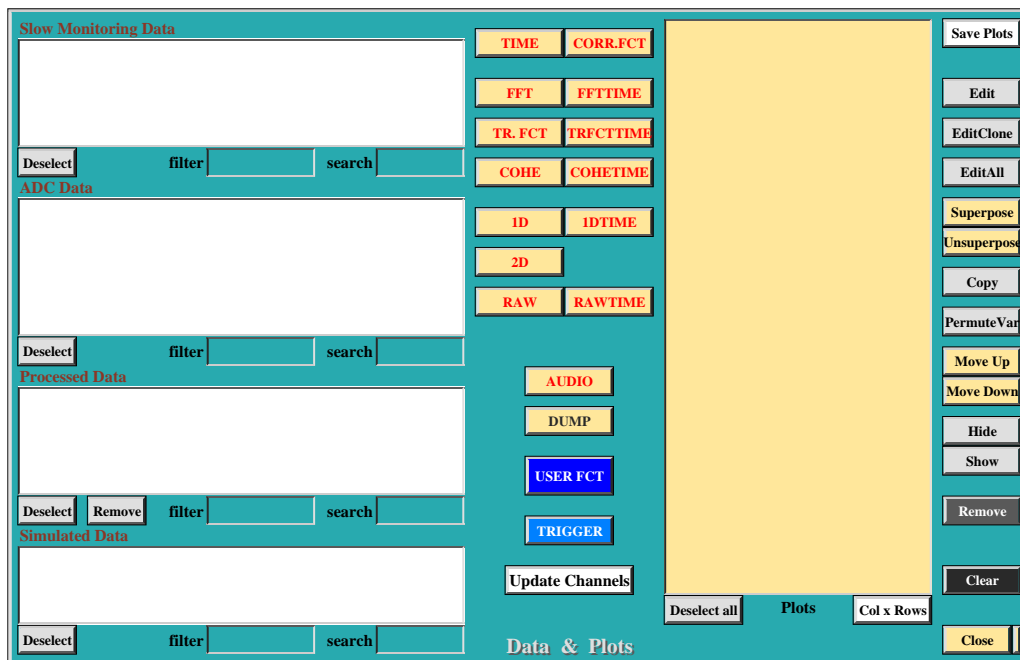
Slow Monitoring Data

Deselect filter search

ADC Data

Deselect filter search

Processed Data

Deselect Remove filter search

Simulated Data

Deselect filter search

TIME CORR.FCT

FFT FFTTIME

TR. FCT TRFCTTIME

COHE COHETIME

1D 1DTIME

2D

RAW RAWTIME

AUDIO

DUMP

USER FCT

TRIGGER

Update Channels

Data & Plots

Deselect all Plots Col x Rows

Save Plots

Edit

EditClone

EditAll

Superpose

Unsuperpose

Copy

PermuteVar

Move Up

Move Down

Hide

Show

Remove

Clear

Close